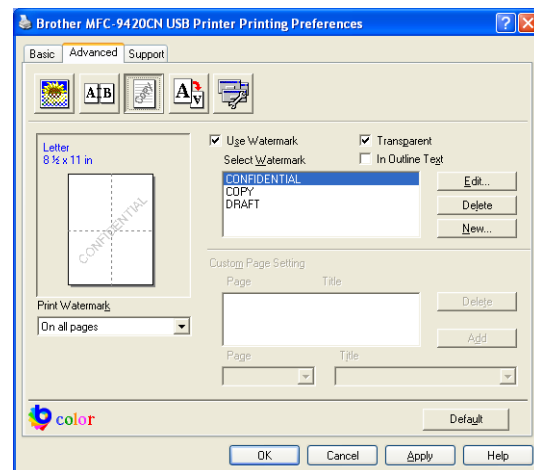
Brother MFC-9420CN USB Printer Printing Preferences

Basic Advanced Support

Letter
8 ½ x 11 in

CONFIDENTIAL

Print Watermark
On all pages

Use Watermark
Select Watermark

Transparent
In Outline Text

CONFIDENTIAL
COPY
DRAFT

Edit...
Delete
New...

Custom Page Setting
Page Title

Delete
Add

Page Title

color

Default

OK Cancel Apply Help